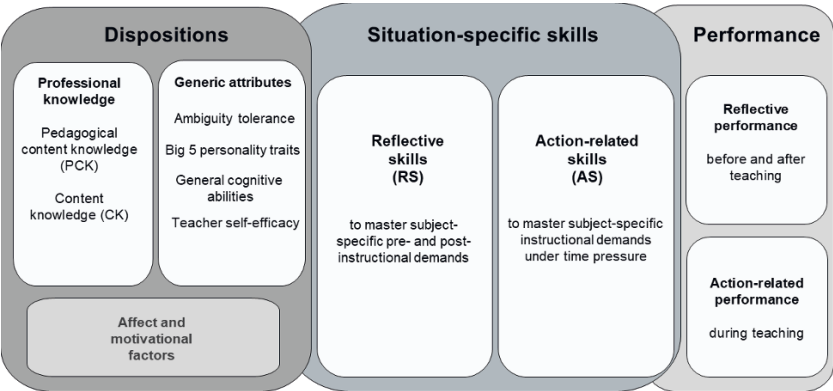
Dispositions

Professional knowledge

Pedagogical content knowledge (PCK)

Content knowledge (CK)

Generic attributes

Ambiguity tolerance

Big 5 personality traits

General cognitive abilities

Teacher self-efficacy

Affect and motivational factors

Situation-specific skills

Reflective skills (RS)

to master subject-specific pre- and post-instructional demands

Action-related skills (AS)

to master subject-specific instructional demands under time pressure

Performance

Reflective performance

before and after teaching

Action-related performance

during teaching